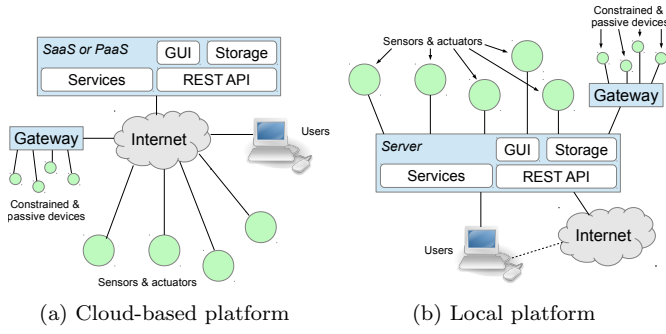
SaaS or PaaS
GUI
Storage
Services
REST API
Gateway
Internet
Users
Constrained & passive devices
Sensors & actuators
(a) Cloud-based platform

Sensors & actuators
Constrained & passive devices
Gateway
Server
GUI
Storage
Services
REST API
Users
Internet
(b) Local platform